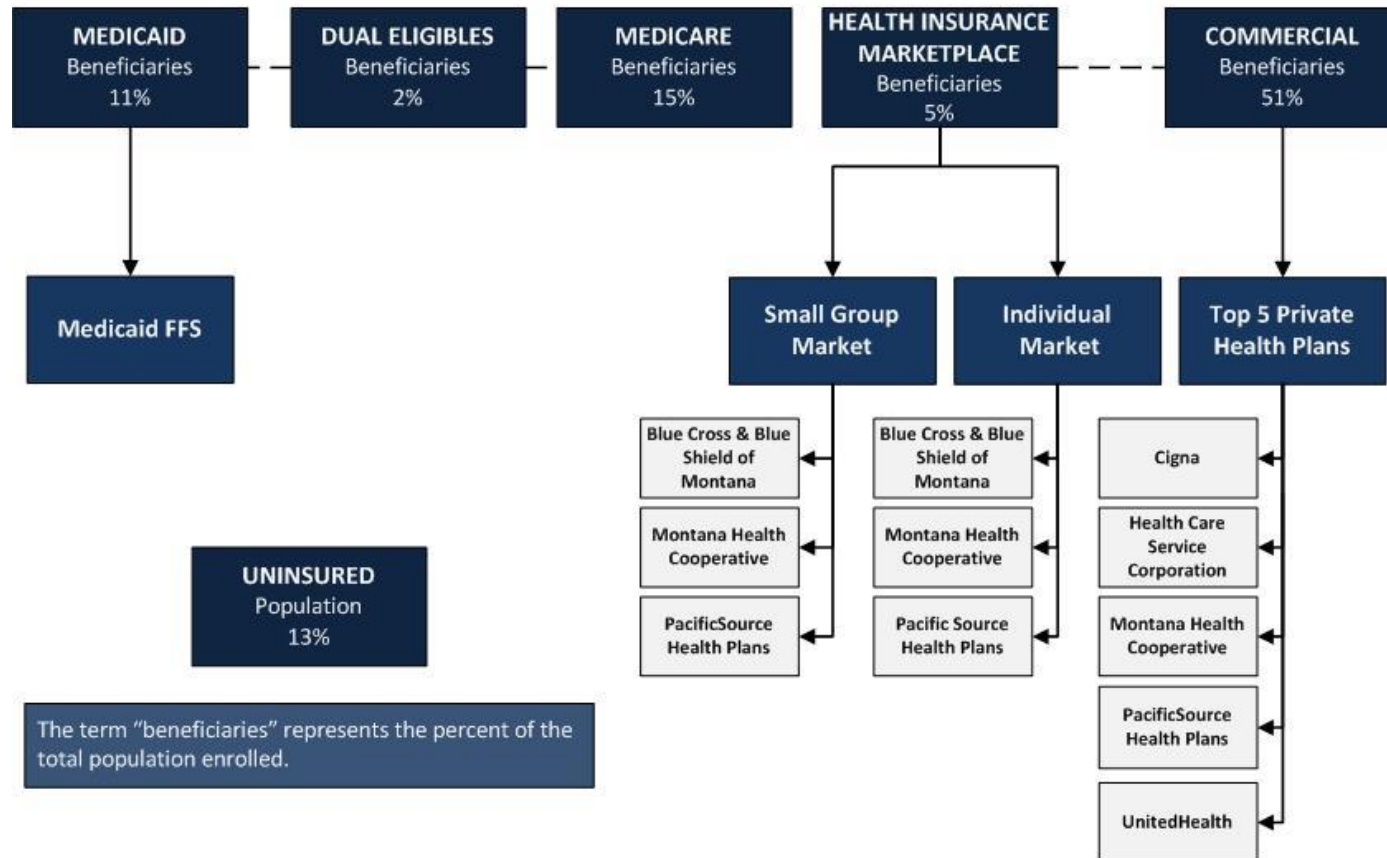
MEDICAID
Beneficiaries
11%

DUAL ELIGIBLES
Beneficiaries
2%

MEDICARE
Beneficiaries
15%

HEALTH INSURANCE MARKETPLACE
Beneficiaries
5%

COMMERCIAL
Beneficiaries
51%

Medicaid FFS

Small Group Market

Individual Market

Top 5 Private Health Plans

Blue Cross & Blue Shield of Montana

Montana Health Cooperative

PacificSource Health Plans

Blue Cross & Blue Shield of Montana

Montana Health Cooperative

Pacific Source Health Plans

Cigna

Health Care Service Corporation

Montana Health Cooperative

PacificSource Health Plans

UnitedHealth

UNINSURED
Population
13%

The term “beneficiaries” represents the percent of the total population enrolled.